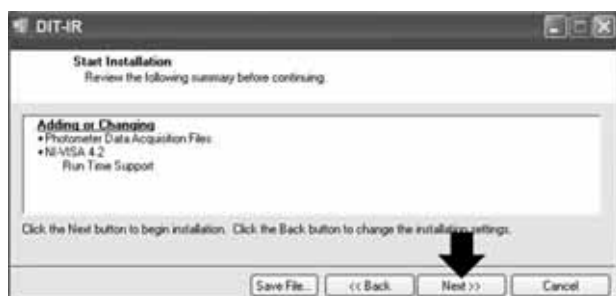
DIT-IR

Start Installation
Review the following summary before continuing.

Adding or Changing
•Photometer Data Acquisition Files
•NI-VISA 4.2
Run Time Support

Click the Next button to begin installation. Click the Back button to change the installation settings.

Save File... | << Back | Next >> | Cancel